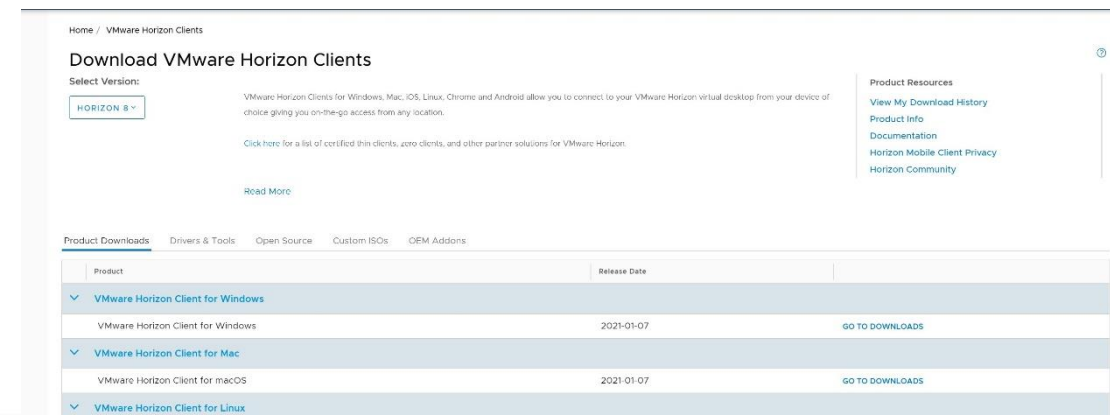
Home / VMware Horizon Clients

Download VMware Horizon Clients

Select Version:

HORIZON 8

VMware Horizon Clients for Windows, Mac, iOS, Linux, Chrome and Android allow you to connect to your VMware Horizon virtual desktop from your device of choice giving you on-the-go access from any location.

Click here for a list of certified thin clients, zero clients, and other partner solutions for VMware Horizon.

Read More

Product Resources

View My Download History

Product Info

Documentation

Horizon Mobile Client Privacy

Horizon Community

Product Downloads Drivers & Tools Open Source Custom ISOs OEM Addons

| Product | Release Date | |
|---|---|---|
| VMware Horizon Client for Windows | | |
| VMware Horizon Client for Windows | 2021-01-07 | GO TO DOWNLOADS |
| VMware Horizon Client for Mac | | |
| VMware Horizon Client for macOS | 2021-01-07 | GO TO DOWNLOADS |
| VMware Horizon Client for Linux | | |